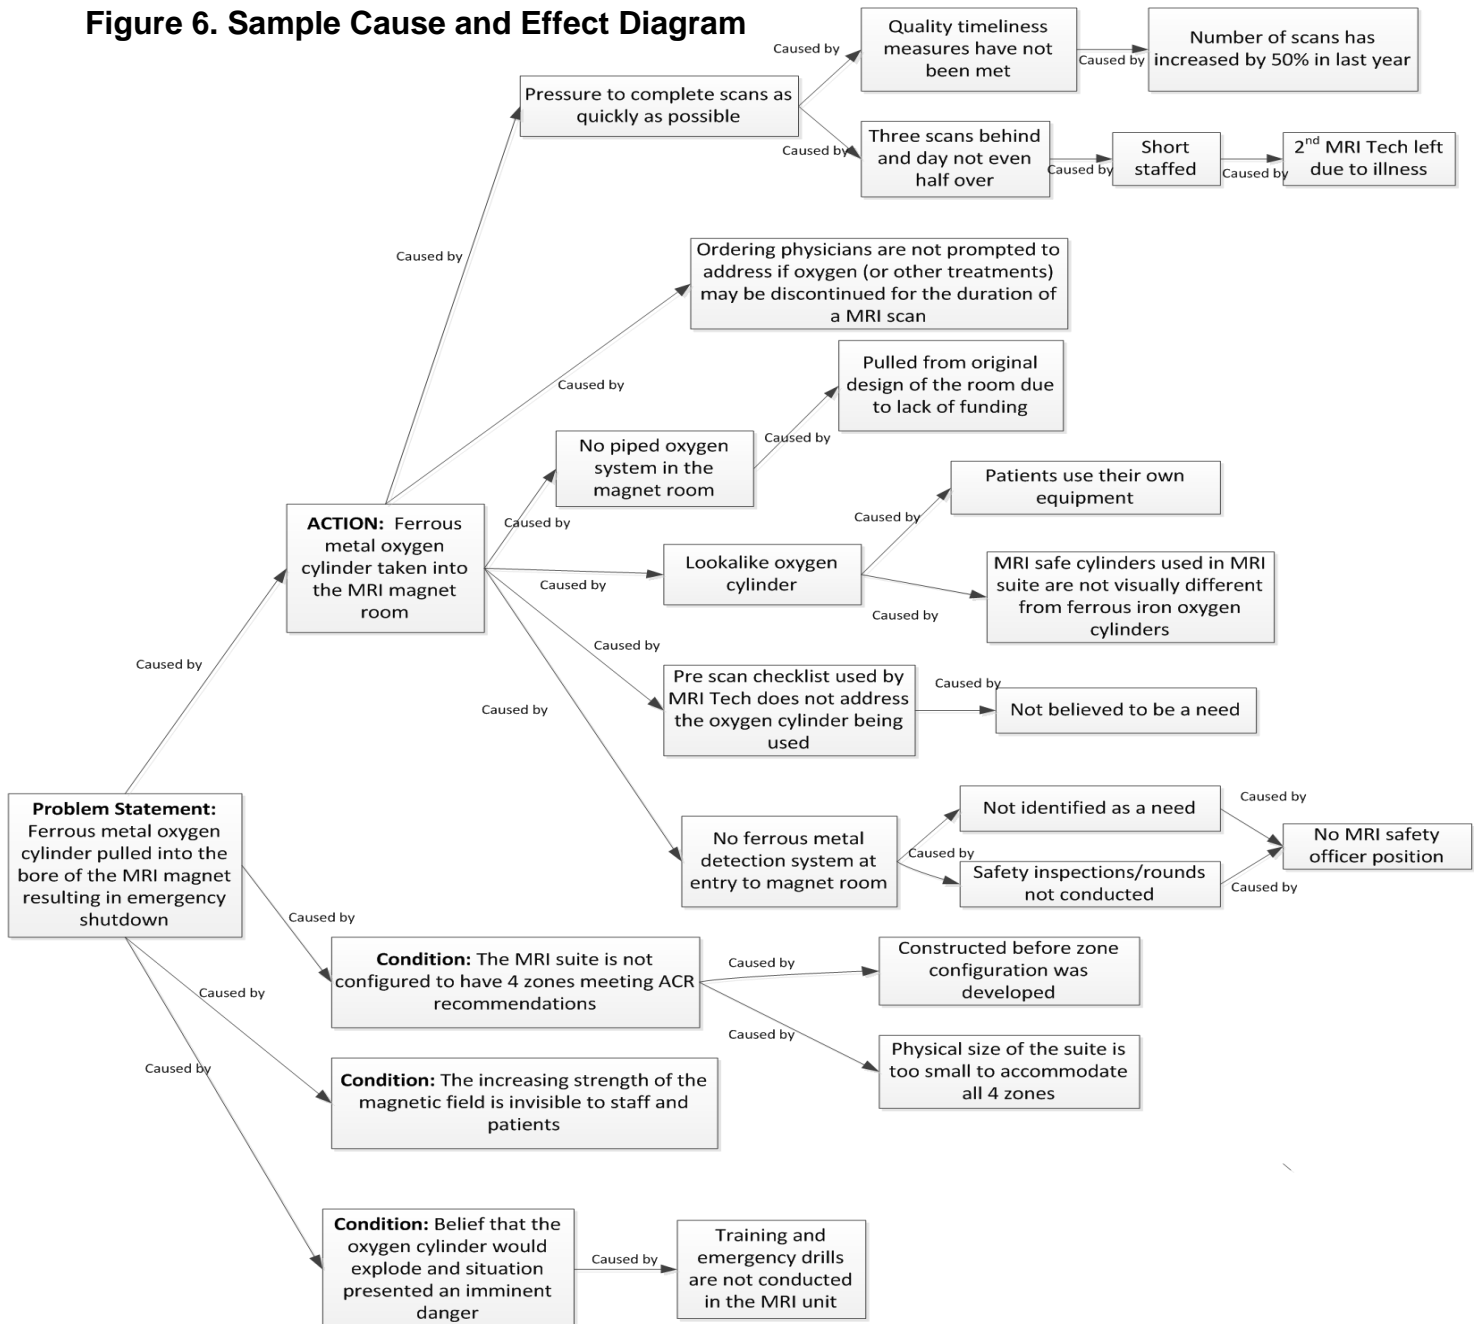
Figure 6. Sample Cause and Effect Diagram

Problem Statement: Ferrous metal oxygen cylinder pulled into the bore of the MRI magnet resulting in emergency shutdown

Caused by

ACTION: Ferrous metal oxygen cylinder taken into the MRI magnet room

Caused by

Pressure to complete scans as quickly as possible

Caused by

Quality timeliness measures have not been met

Caused by

Number of scans has increased by 50% in last year

Caused by

Three scans behind and day not even half over

Caused by

Short staffed

Caused by

2$^{nd}$ MRI Tech left due to illness

Caused by

Ordering physicians are not prompted to address if oxygen (or other treatments) may be discontinued for the duration of a MRI scan

Caused by

No piped oxygen system in the magnet room

Caused by

Pulled from original design of the room due to lack of funding

Caused by

Lookalike oxygen cylinder

Caused by

Patients use their own equipment

Caused by

MRI safe cylinders used in MRI suite are not visually different from ferrous iron oxygen cylinders

Caused by

Pre scan checklist used by MRI Tech does not address the oxygen cylinder being used

Caused by

Not believed to be a need

Caused by

No ferrous metal detection system at entry to magnet room

Caused by

Not identified as a need

Safety inspections/rounds not conducted

Caused by

Caused by

No MRI safety officer position

Caused by

Condition: The MRI suite is not configured to have 4 zones meeting ACR recommendations

Caused by

Constructed before zone configuration was developed

Caused by

Physical size of the suite is too small to accommodate all 4 zones

Caused by

Condition: The increasing strength of the magnetic field is invisible to staff and patients

Caused by

Condition: Belief that the oxygen cylinder would explode and situation presented an imminent danger

Caused by

Training and emergency drills are not conducted in the MRI unit